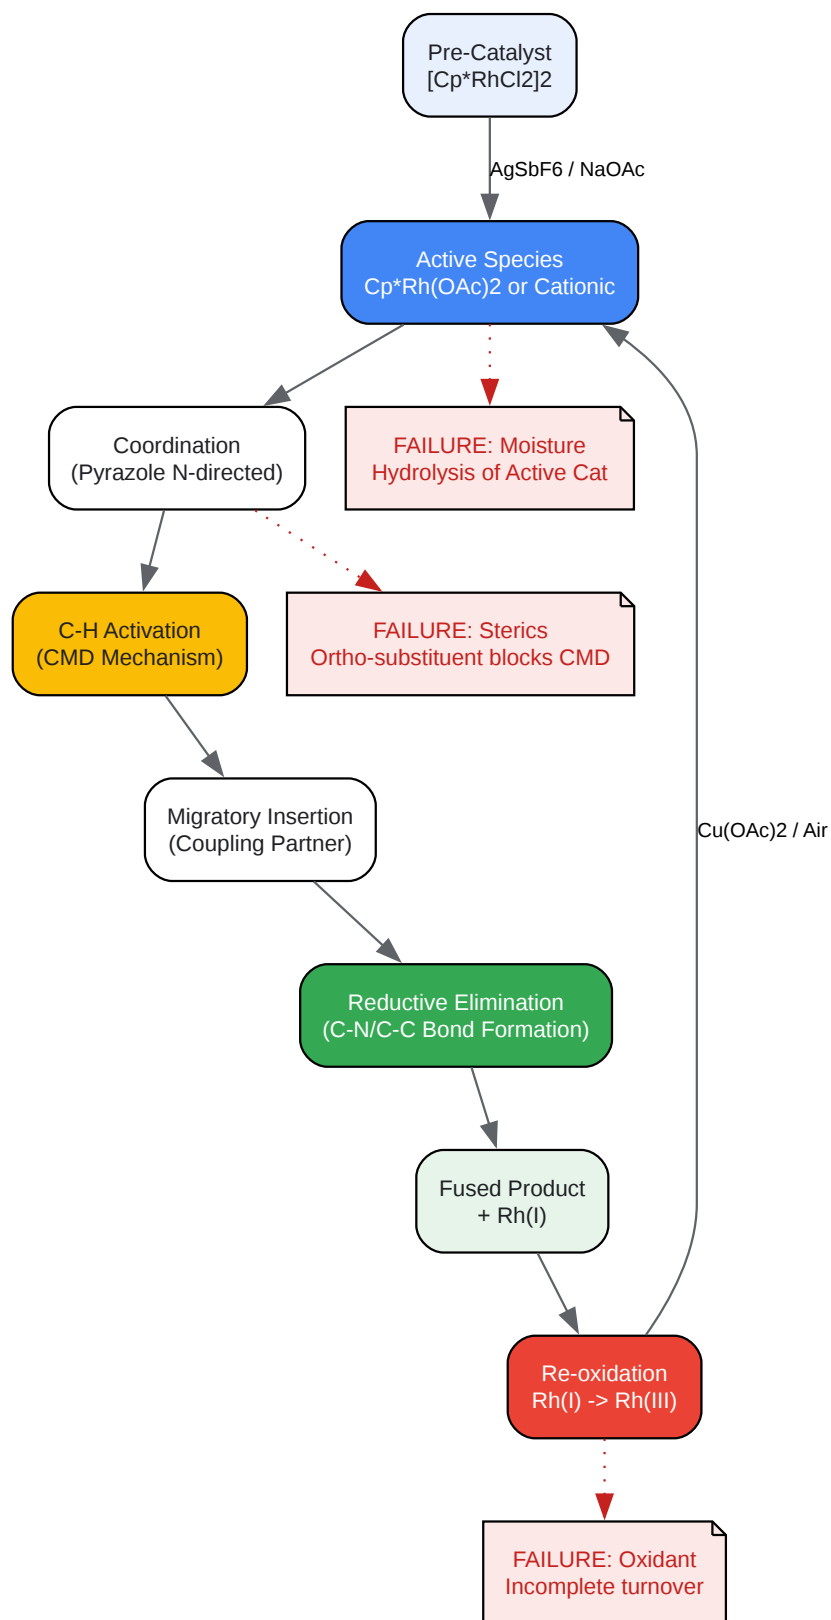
Pre-Catalyst
[Cp*RhCl2]2

AgSbF6 / NaOAc

Active Species
Cp*Rh(OAc)2 or Cationic

Coordination
(Pyrazole N-directed)

FAILURE: Moisture
Hydrolysis of Active Cat

C-H Activation
(CMD Mechanism)

FAILURE: Sterics
Ortho-substituent blocks CMD

Migratory Insertion
(Coupling Partner)

Cu(OAc)2 / Air

Reductive Elimination
(C-N/C-C Bond Formation)

Fused Product
+ Rh(I)

Re-oxidation
Rh(I) -> Rh(III)

FAILURE: Oxidant
Incomplete turnover